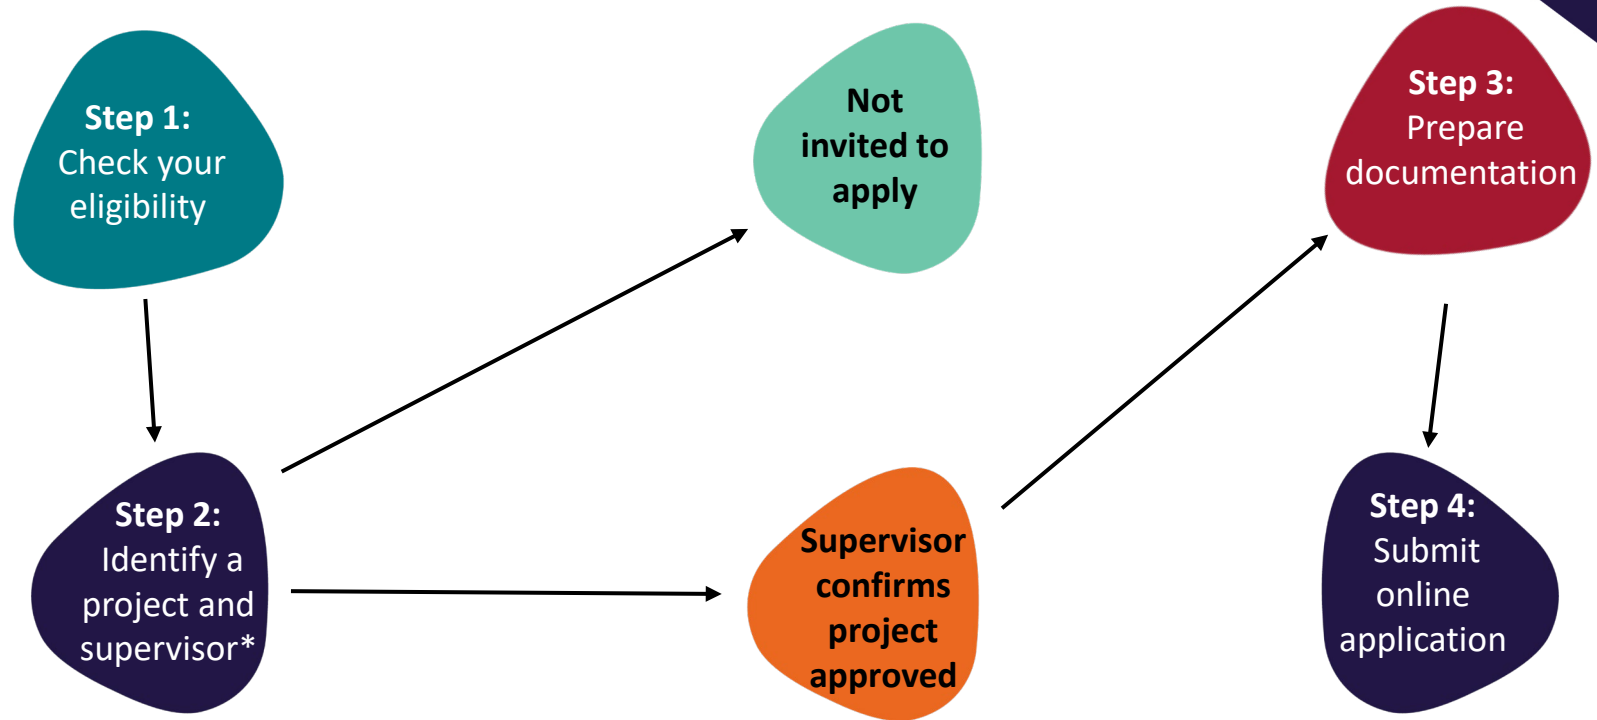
Step 1:
Check your eligibility

Not invited to apply

Step 3:
Prepare documentation

Step 2:
Identify a project and supervisor*

Supervisor confirms project approved

Step 4:
Submit online application